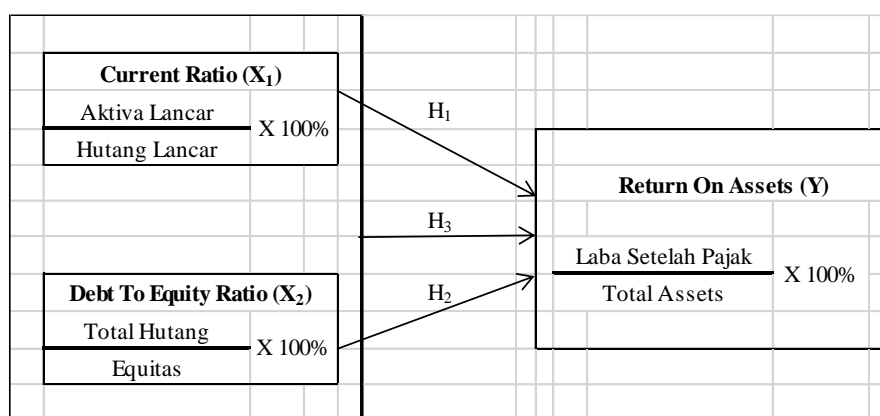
Current Ratio ($X_1$)

$\frac{\text{Aktiva Lancar}}{\text{Hutang Lancar}}$ X 100%

Debt To Equity Ratio ($X_2$)

$\frac{\text{Total Hutang}}{\text{Equitas}}$ X 100%

$H_1$

$H_3$

$H_2$

Return On Assets (Y)

$\frac{\text{Laba Setelah Pajak}}{\text{Total Assets}}$ X 100%